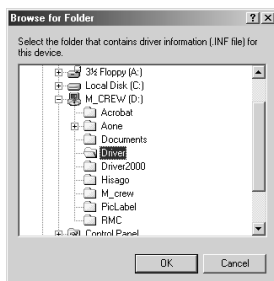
Browse for Folder ? X

Select the folder that contains driver information (.INF file) for this device.

3½ Floppy (A:)
Local Disk (C:)
M_CREW (D:)
Acrobat
Aone
Documents
Driver
Driver2000
Hisago
M_crew
PicLabel
RMC
Control Panel

OK Cancel